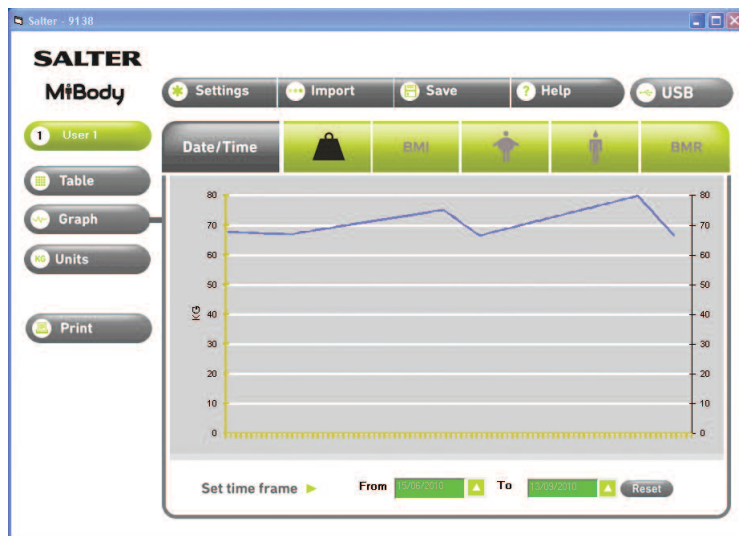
Salter - 9138

SALTER
MiBody

Settings
Import
Save
Help
USB

1 User 1
Table
Graph
KG Units
Print

Date/Time
BMI
BMR

80
70
60
50
KG 40
30
20
10
0

80
70
60
50
40
30
20
10
0

Set time frame
From 15/06/2010
To 13/09/2010
Reset